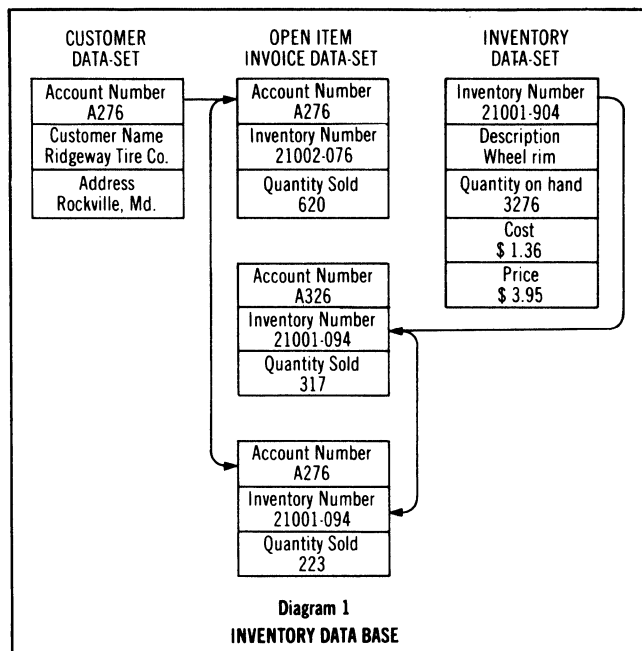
CUSTOMER
DATA-SET

Account Number
A276

Customer Name
Ridgeway Tire Co.

Address
Rockville, Md.

OPEN ITEM
INVOICE DATA-SET

Account Number
A276

Inventory Number
21002-076

Quantity Sold
620

Account Number
A326

Inventory Number
21001-094

Quantity Sold
317

Account Number
A276

Inventory Number
21001-094

Quantity Sold
223

INVENTORY
DATA-SET

Inventory Number
21001-904

Description
Wheel rim

Quantity on hand
3276

Cost
\$ 1.36

Price
\$ 3.95

Diagram 1
INVENTORY DATA BASE